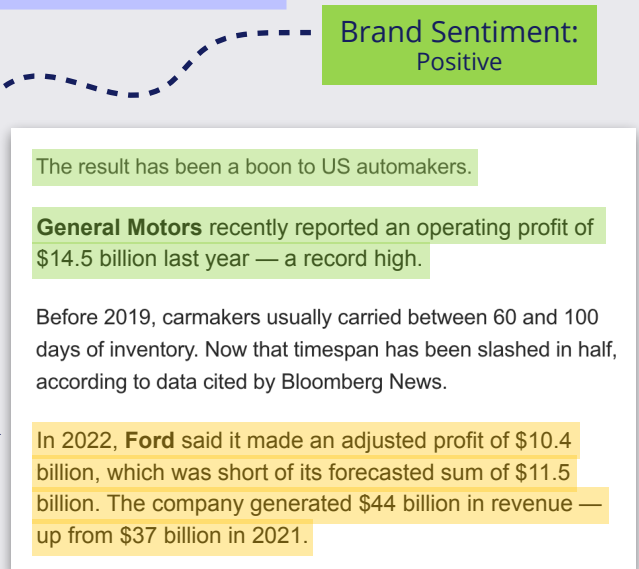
Brand Sentiment:
Positive

The result has been a boon to US automakers.

General Motors recently reported an operating profit of $14.5 billion last year — a record high.

Before 2019, carmakers usually carried between 60 and 100 days of inventory. Now that timespan has been slashed in half, according to data cited by Bloomberg News.

In 2022, Ford said it made an adjusted profit of $10.4 billion, which was short of its forecasted sum of $11.5 billion. The company generated $44 billion in revenue — up from $37 billion in 2021.